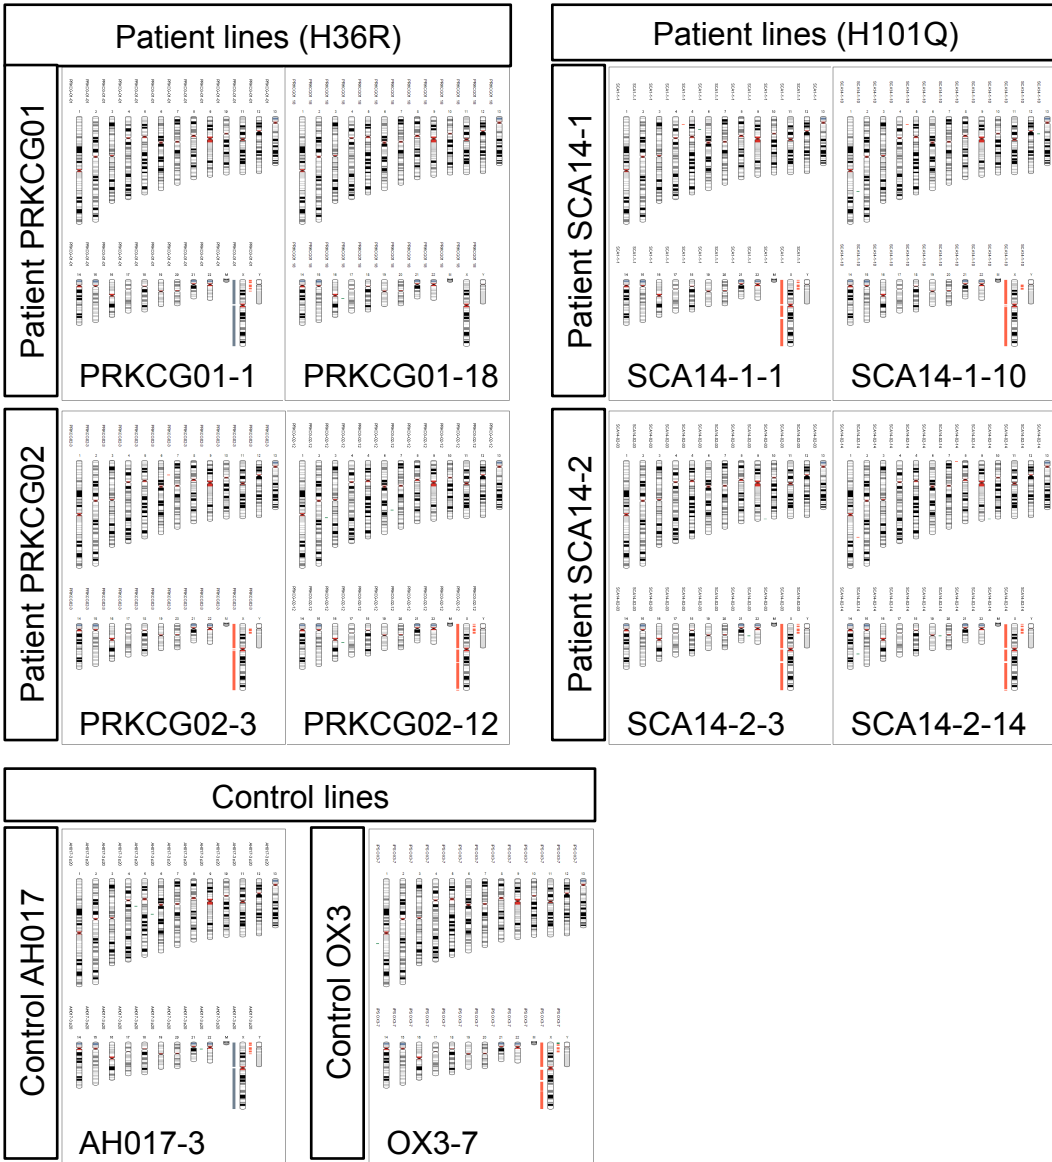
Patient lines (H36R)

Patient PRKCG01

PRKCG01-1

PRKCG01-18

Patient PRKCG02

PRKCG02-3

PRKCG02-12

Patient lines (H101Q)

Patient SCA14-1

SCA14-1-1

SCA14-1-10

Patient SCA14-2

SCA14-2-3

SCA14-2-14

Control lines

Control AH017

AH017-3

Control OX3

OX3-7